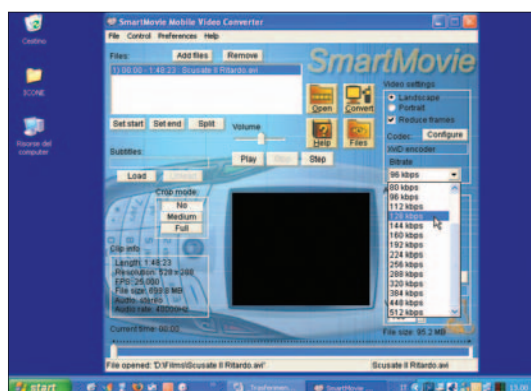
Cestino

ICONE

Risorse del computer

SmartMovie Mobile Video Converter

File Control Preferences Help

Files: Add files Remove

1) 00:00 - 1:48:23 Scusate il Ritardo.avi

SmartMovie

Open Convert

Help Files

Set start Set end Split Volume

Subtitles:

Play Stop Step

Load Unload

Crop mode:

No

Medium

Full

Clip info

Length: 1:48:23
Resolution: 528 x 288
FPS: 25.000
File size: 693.8 MB
Audio: stereo
Audio rate: 48000Hz

Current time: 00:00

Video settings

Landscape
Portrait
Reduce frames

Codec: Configure

XviD encoder

Bitrate

96 kbps

80 kbps
96 kbps
112 kbps
128 kbps
144 kbps
160 kbps
192 kbps
224 kbps
256 kbps
288 kbps
320 kbps
384 kbps
448 kbps
512 kbps

File size: 95.2 MB

File opened: D:\Film\Scusate il Ritardo.avi

Scusate il Ritardo.avi

start

Trasferimen...

SmartMovie

IT

13.05